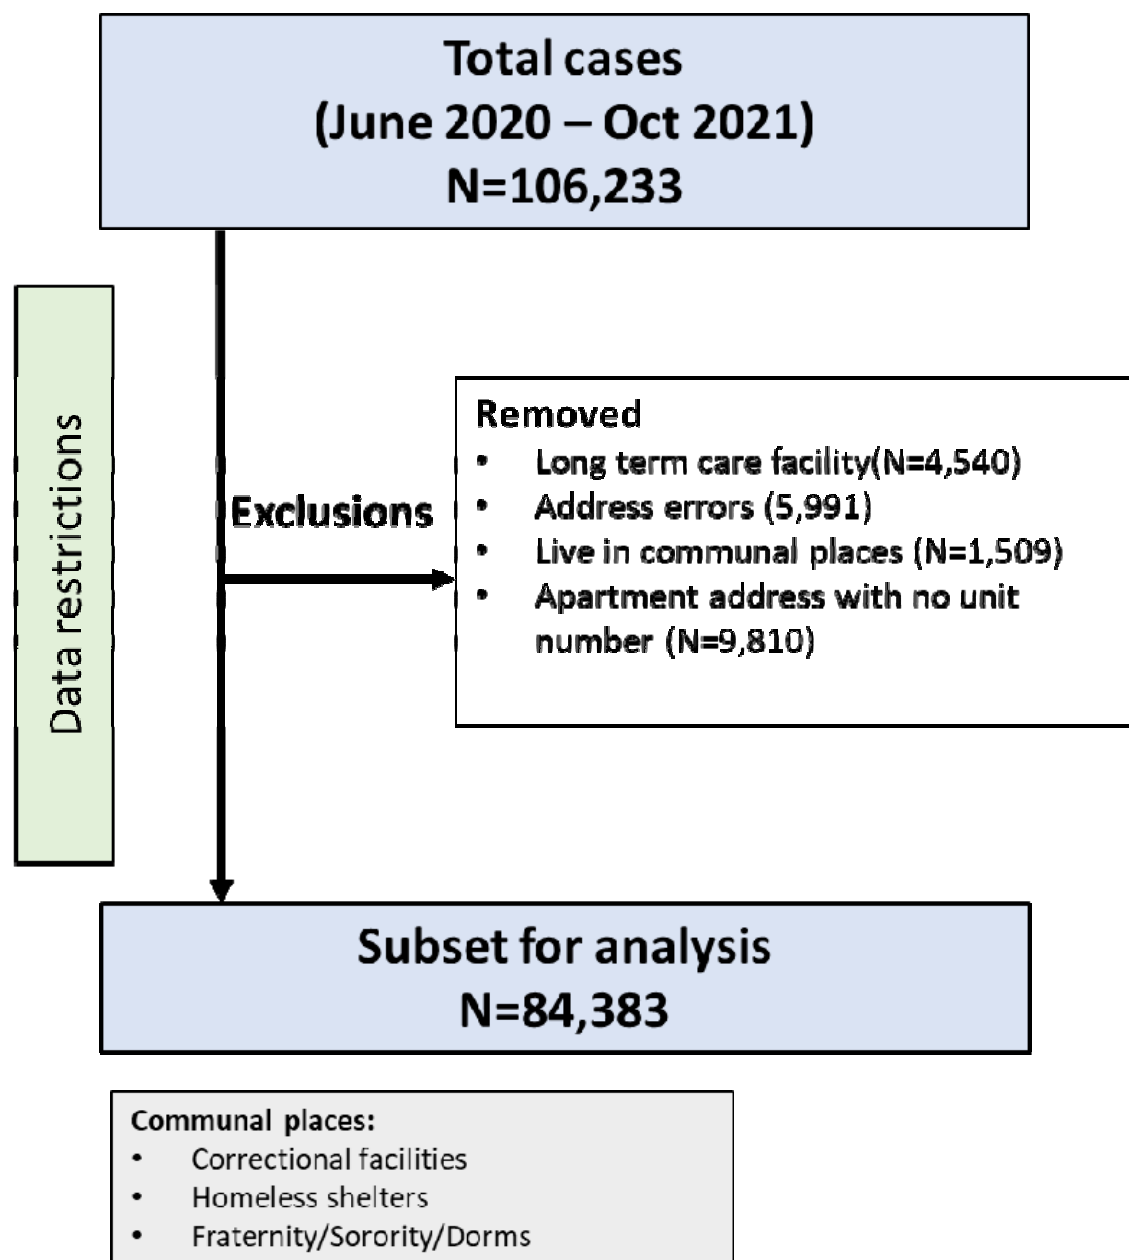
Total cases
(June 2020 – Oct 2021)
N=106,233

Data restrictions

Exclusions

Removed
- Long term care facility(N=4,540)
- Address errors (5,991)
- Live in communal places (N=1,509)
- Apartment address with no unit number (N=9,810)

Subset for analysis
N=84,383

Communal places:
- Correctional facilities
- Homeless shelters
- Fraternity/Sorority/Dorms